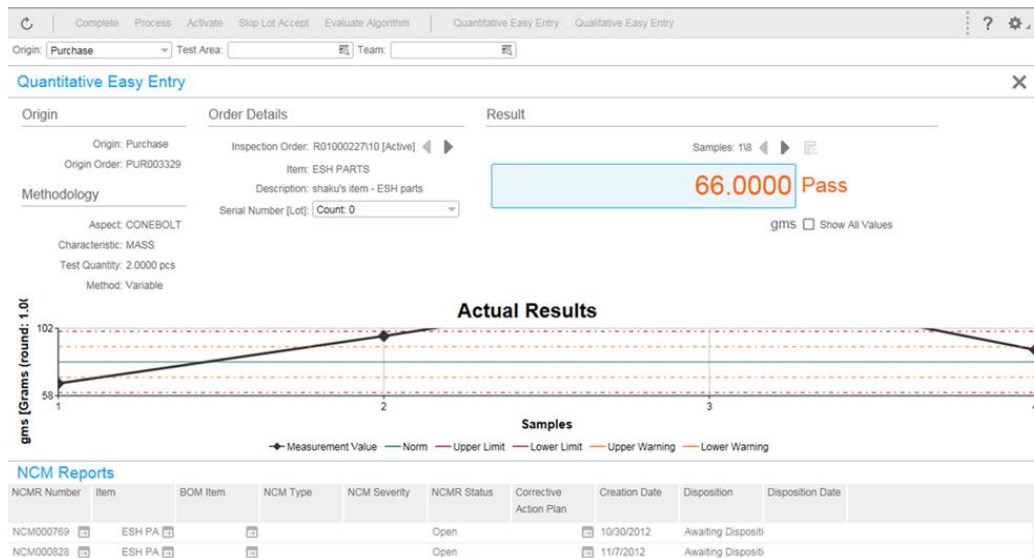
Complete Process Activate Skip Lot Accept Evaluate Algorithm Quantitative Easy Entry Qualitative Easy Entry

? 

Origin: Purchase Test Area: Team:

Quantitative Easy Entry

×

Origin

Origin: Purchase
Origin Order: PUR003329

Methodology

Aspect: CONEBOLT
Characteristic: MASS
Test Quantity: 2.0000 pcs
Method: Variable

Order Details

Inspection Order: R01000227\10 [Active]
Item: ESH PARTS
Description: shaku's item - ESH parts
Serial Number [Lot]: Count: 0

Result

Samples: 1\8

66.0000 Pass

gms Show All Values

Actual Results

gms [Grams (round: 1.0

102

58

1 2 3

Samples

Measurement Value Norm Upper Limit Lower Limit Upper Warning Lower Warning

NCM Reports

| NCMR Number | Item | BOM Item | NCM Type | NCM Severity | NCMR Status | Corrective Action Plan | Creation Date | Disposition | Disposition Date |
|---|---|---|---|---|---|---|---|---|---|
| NCM000769 | ESH PA | | | | Open | | 10/30/2012 | Awaiting Dispositi | |
| NCM000828 | ESH PA | | | | Open | | 11/7/2012 | Awaiting Dispositi | |